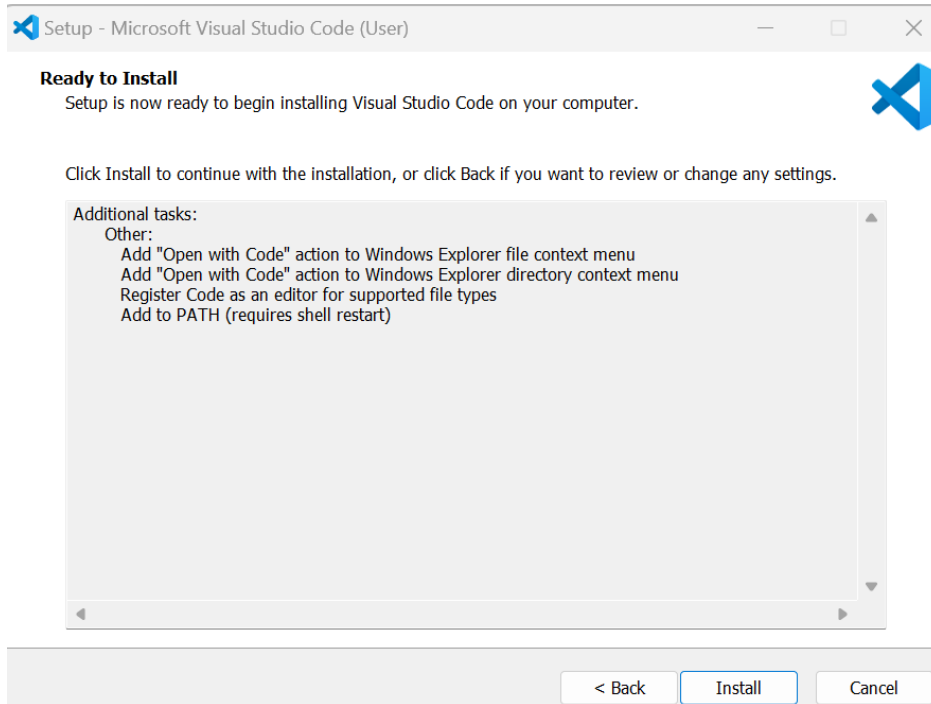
Setup - Microsoft Visual Studio Code (User)

Ready to Install
Setup is now ready to begin installing Visual Studio Code on your computer.

Click Install to continue with the installation, or click Back if you want to review or change any settings.

Additional tasks:
Other:
Add "Open with Code" action to Windows Explorer file context menu
Add "Open with Code" action to Windows Explorer directory context menu
Register Code as an editor for supported file types
Add to PATH (requires shell restart)

< Back
Install
Cancel